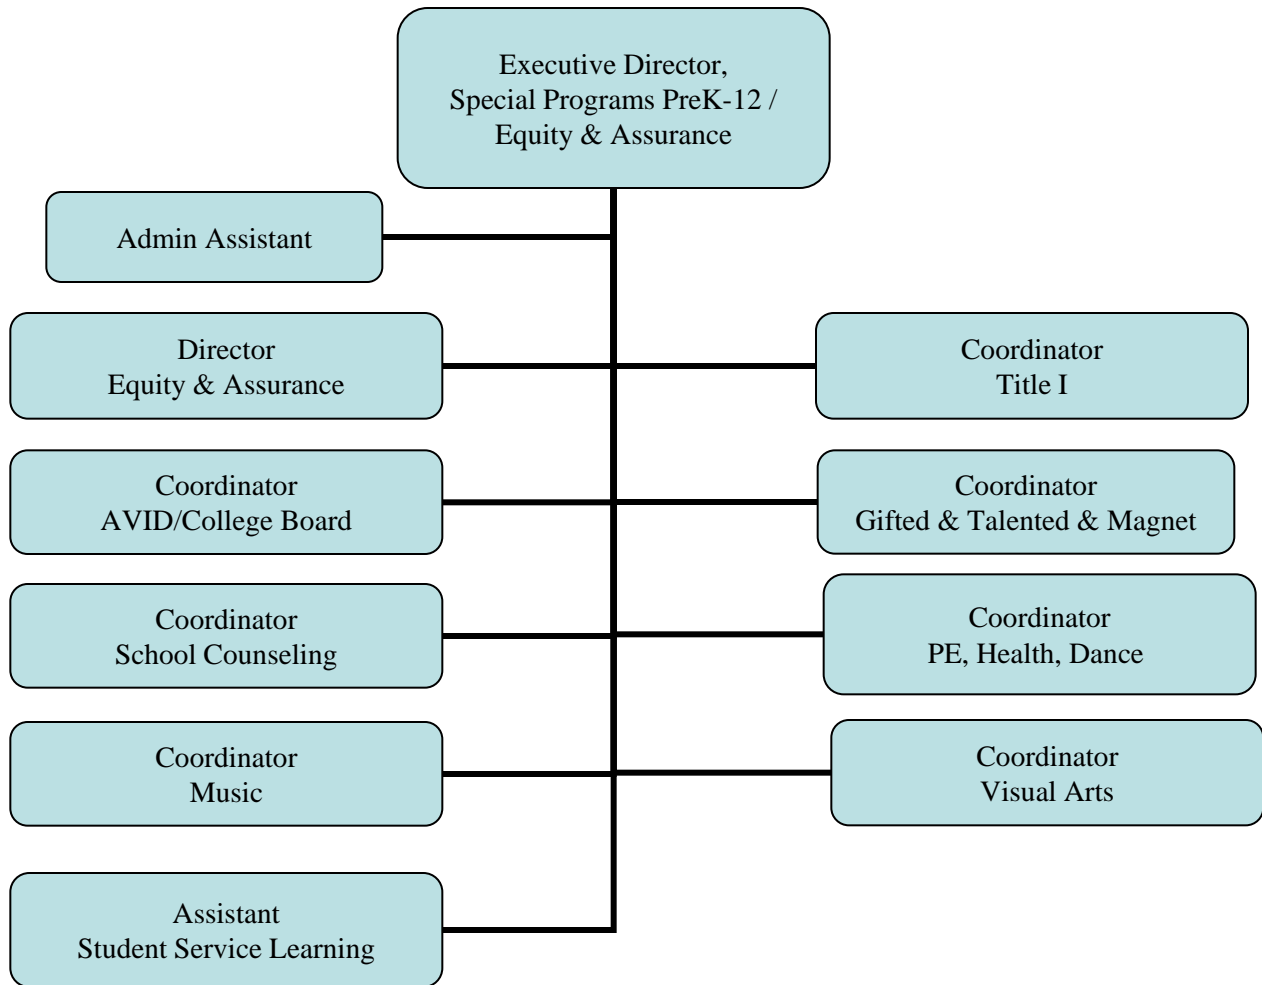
Executive Director,
Special Programs PreK-12 / Equity & Assurance

Admin Assistant

Director
Equity & Assurance

Coordinator
Title I

Coordinator
AVID/College Board

Coordinator
Gifted & Talented & Magnet

Coordinator
School Counseling

Coordinator
PE, Health, Dance

Coordinator
Music

Coordinator
Visual Arts

Assistant
Student Service Learning